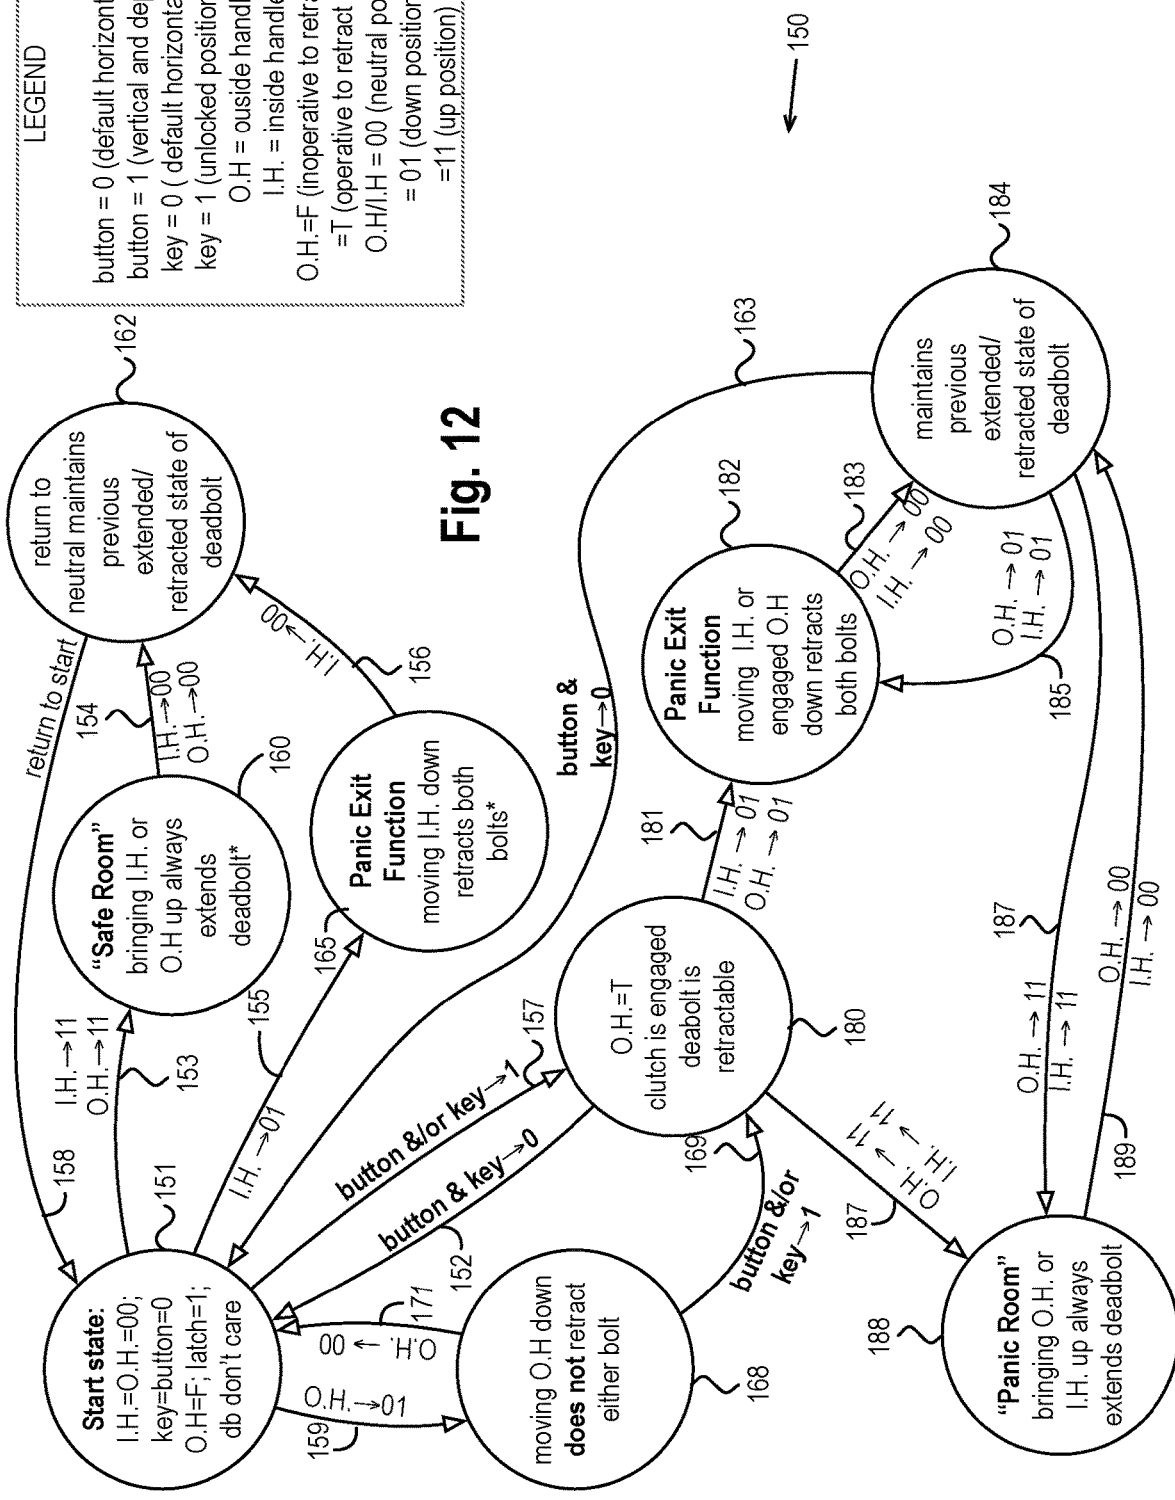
LEGEND

button = 0 (default horizont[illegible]
button = 1 (vertical and de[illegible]
key = 0 ( default horizonta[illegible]
key = 1 (unlocked position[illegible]
O.H = ouside handl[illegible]
I.H. = inside handle
O.H.=F (inoperative to retra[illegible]
=T (operative to retract
O.H/I.H = 00 (neutral po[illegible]
= 01 (down position
=11 (up position)

150

Fig. 12

return to neutral maintains previous extended/ retracted state of deadbolt

162

return to start

154

I.H.→00
O.H.→00

I.H.→00

156

"Safe Room" bringing I.H. or O.H up always extends deadbolt*

160

Panic Exit Function moving I.H. down retracts both bolts*

165

155

153

I.H.→11
O.H.→11

158

151

I.H. →01

button &/or key→1

157

button & key→0

152

Start state: I.H.=O.H.=00; key=button=0 O.H=F; latch=1; db don't care

O.H. → 00

171

O.H.→01

159

moving O.H down does not retract either bolt

168

button &/or key→1

169

O.H.=T clutch is engaged deabolt is retractable

180

181

I.H. → 01
O.H. → 01

button & key→0

163

Panic Exit Function moving I.H. or engaged O.H down retracts both bolts

182

183

O.H. → 00
I.H. → 00

O.H. → 01
I.H. → 01

185

maintains previous extended/ retracted state of deadbolt

184

187

O.H. → 11
I.H. → 11

187

O.H. → 11
I.H. → 11

O.H. → 00
I.H. → 00

189

188

"Panic Room" bringing O.H. or I.H. up always extends deadbolt